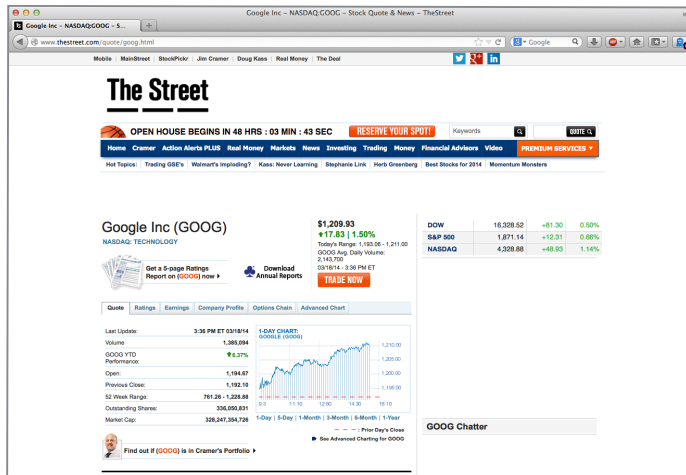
Google Inc – NASDAQ:GOOG – Stock Quote & News – TheStreet

Google Inc – NASDAQ:GOOG – S...

www.thestreet.com/quote/goog.html

Google

Mobile | MainStreet | StockPickr | Jim Cramer | Doug Kass | Real Money | The Deal

The Street

OPEN HOUSE BEGINS IN 48 HRS : 03 MIN : 43 SEC

RESERVE YOUR SPOT!

Keywords

QUOTE

Home | Cramer | Action Alerts PLUS | Real Money | Markets | News | Investing | Trading | Money | Financial Advisors | Video | PREMIUM SERVICES

Hot Topics: Trading GSE's | Walmart's Imploding? | Kass: Never Learning | Stephanie Link | Herb Greenberg | Best Stocks for 2014 | Momentum Monsters

Google Inc (GOOG)

NASDAQ: TECHNOLOGY

$1,209.93
17.83 | 1.50%
Today's Range: 1,193.06 - 1,211.00
GOOG Avg. Daily Volume: 2,143,700
03/18/14 - 3:36 PM ET

TRADE NOW

| DOW | 16,328.52 | +81.30 | 0.50% |
|---|---|---|---|
| S&P 500 | 1,871.14 | +12.31 | 0.66% |
| NASDAQ | 4,328.88 | +48.93 | 1.14% |

Get a 5-page Ratings Report on (GOOG) now

Download Annual Reports

Quote | Ratings | Earnings | Company Profile | Options Chain | Advanced Chart

| Last Update: | 3:36 PM ET 03/18/14 |
|---|---|
| Volume | 1,385,094 |
| GOOG YTD Performance: | 6.37% |
| Open: | 1,194.67 |
| Previous Close: | 1,192.10 |
| 52 Week Range: | 761.26 - 1,228.88 |
| Outstanding Shares: | 336,050,831 |
| Market Cap: | 328,247,354,726 |

1-DAY CHART: GOOGLE (GOOG)

1,210.00
1,205.00
1,200.00
1,195.00

9:3 | 11:10 | 12:50 | 14:30 | 16:10

1-Day | 5-Day | 1-Month | 3-Month | 6-Month | 1-Year

Prior Day's Close

See Advanced Charting for GOOG

Find out if (GOOG) is in Cramer's Portfolio

GOOG Chatter